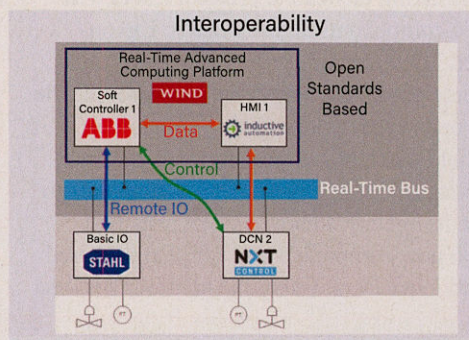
Interoperability

Real-Time Advanced Computing Platform

WIND

Open Standards Based

Soft Controller 1

ABB

Data

HMI 1

inductive automation

Control

Real-Time Bus

Remote IO

Basic IO

STAHL

DCN 2

NXT CONTROL

PT

PT